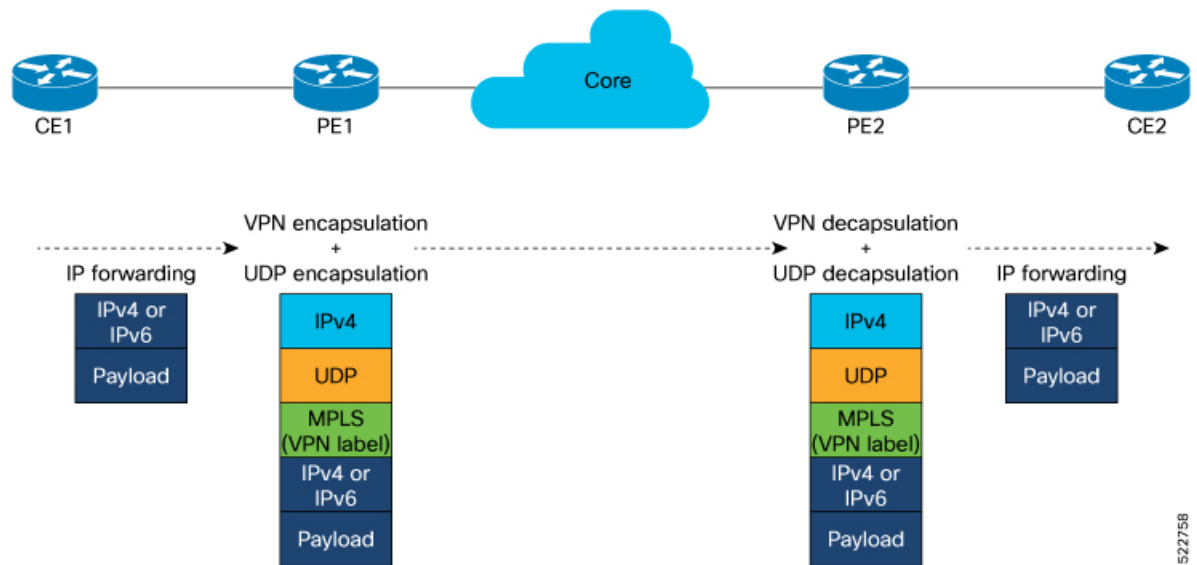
Core

CE1

PE1

PE2

CE2

IP forwarding

IPv4 or IPv6

Payload

VPN encapsulation + UDP encapsulation

IPv4

UDP

MPLS (VPN label)

IPv4 or IPv6

Payload

VPN decapsulation + UDP decapsulation

IPv4

UDP

MPLS (VPN label)

IPv4 or IPv6

Payload

IP forwarding

IPv4 or IPv6

Payload

522758